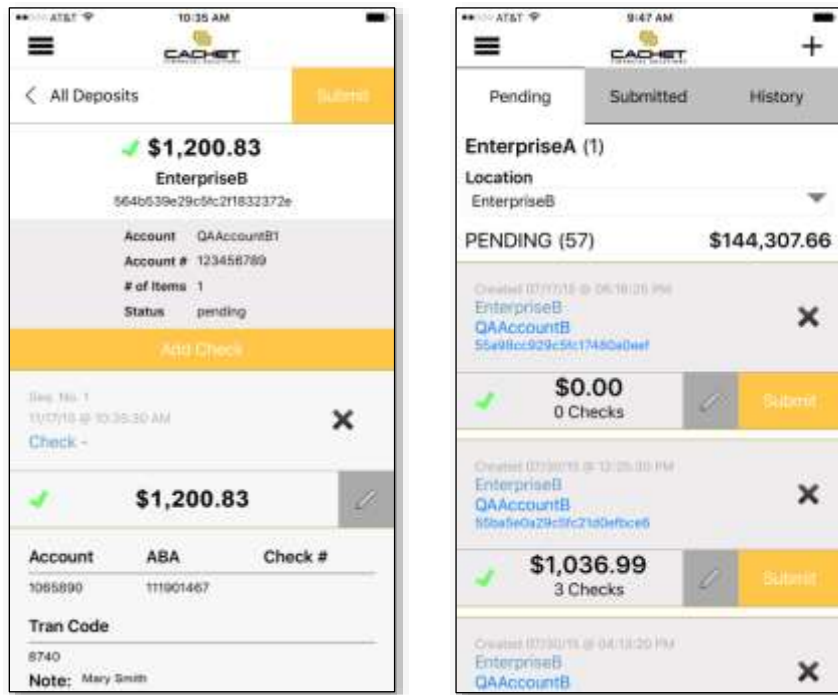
AT&T 10:35 AM

CACHET

< All Deposits

Submit

$1,200.83

EnterpriseB

564b539e29c5fc2f1832372e

Account QAAccountB1

Account # 123456789

# of Items 1

Status pending

Add Check

Seq. No. 1

11/17/15 @ 10:35:30 AM

Check -

$1,200.83

Account ABA Check #

1065890 111901467

Tran Code

8740

Note: Mary Smith

AT&T 9:47 AM

CACHET

+

Pending Submitted History

EnterpriseA (1)

Location

EnterpriseB

PENDING (57) $144,307.66

Created 07/17/15 @ 06:16:25 PM

EnterpriseB

QAAccountB

55a98cc929c5fc17480a0eef

$0.00

0 Checks

Submit

Created 07/30/15 @ 12:25:30 PM

EnterpriseB

QAAccountB

55ba5e0a29c5fc21d0efbce6

$1,036.99

3 Checks

Submit

Created 07/30/15 @ 04:13:20 PM

EnterpriseB

QAAccountB